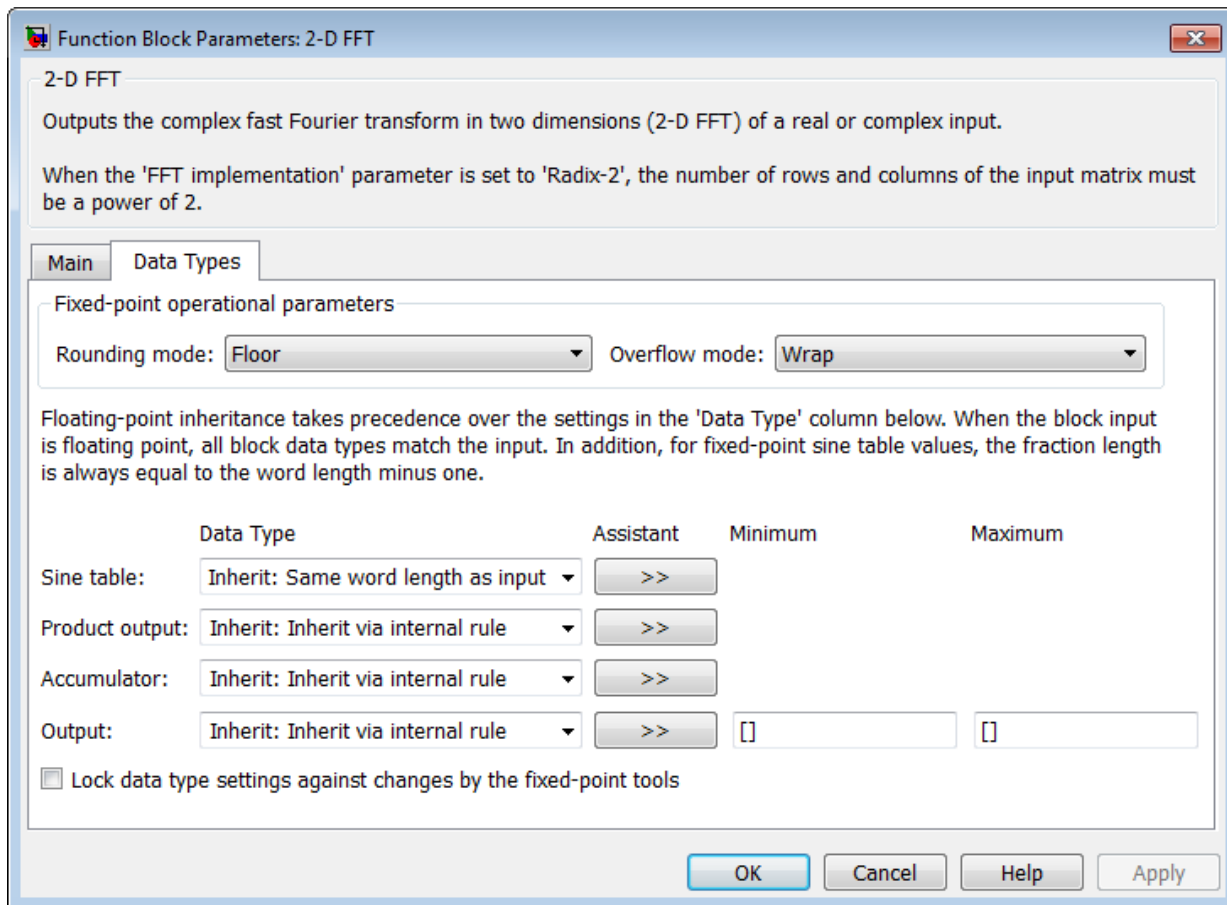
Function Block Parameters: 2-D FFT

2-D FFT

Outputs the complex fast Fourier transform in two dimensions (2-D FFT) of a real or complex input.

When the 'FFT implementation' parameter is set to 'Radix-2', the number of rows and columns of the input matrix must be a power of 2.

Main | Data Types

Fixed-point operational parameters

Rounding mode: Floor | Overflow mode: Wrap

Floating-point inheritance takes precedence over the settings in the 'Data Type' column below. When the block input is floating point, all block data types match the input. In addition, for fixed-point sine table values, the fraction length is always equal to the word length minus one.

| | Data Type | Assistant | Minimum | Maximum |
|---|---|---|---|---|
| Sine table: | Inherit: Same word length as input | >> | | |
| Product output: | Inherit: Inherit via internal rule | >> | | |
| Accumulator: | Inherit: Inherit via internal rule | >> | | |
| Output: | Inherit: Inherit via internal rule | >> | [] | [] |

Lock data type settings against changes by the fixed-point tools

OK | Cancel | Help | Apply